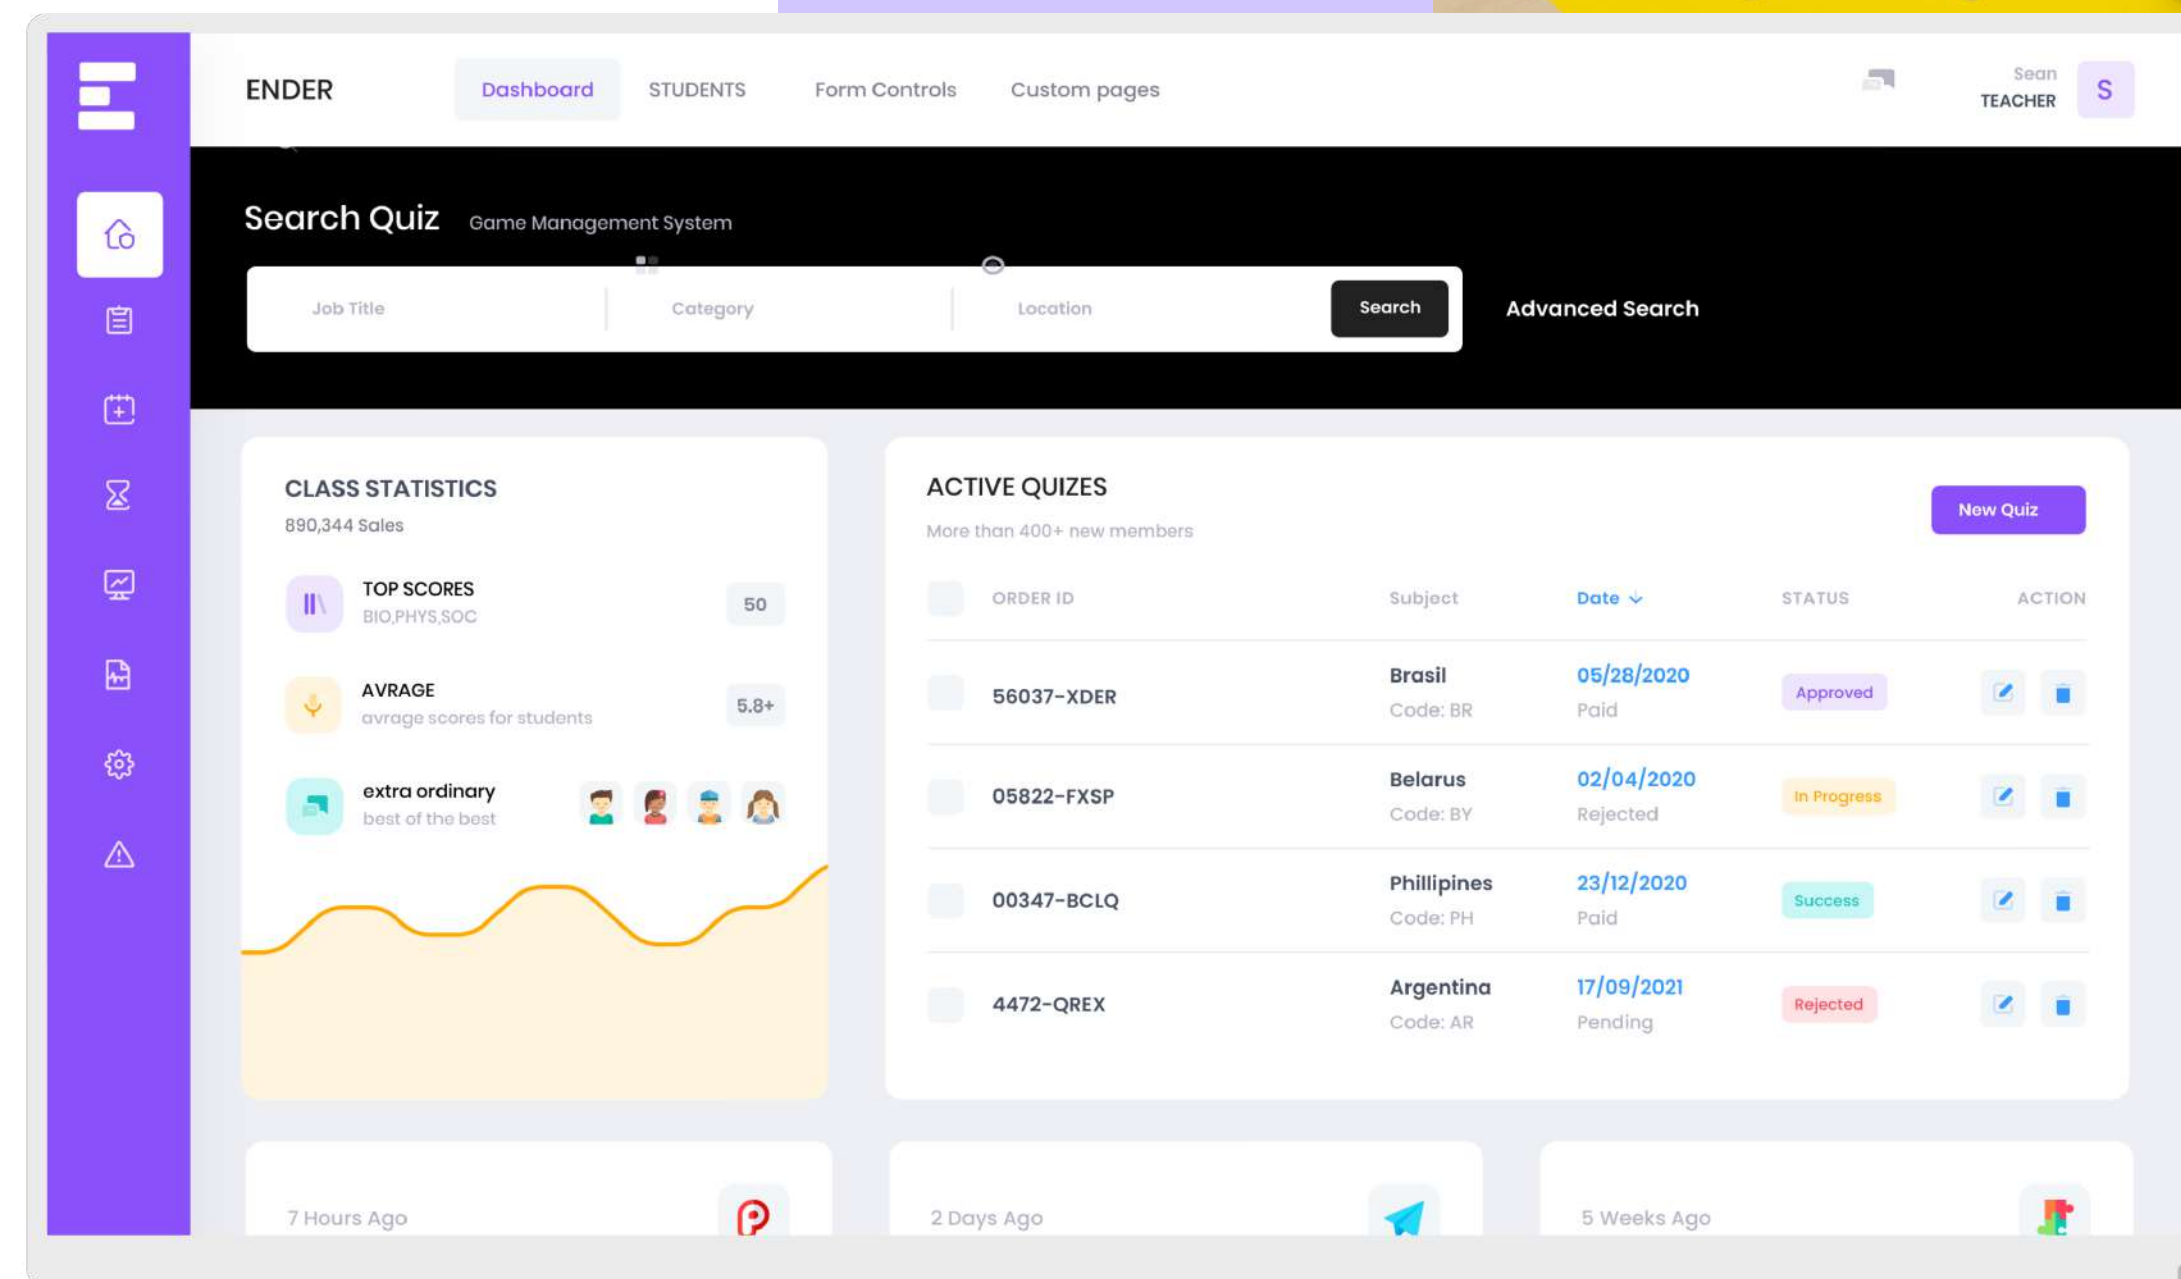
ENDER

Dashboard STUDENTS Form Controls Custom pages

Sean
TEACHER
S

Search Quiz Game Management System

Job Title
Category
Location
Search
Advanced Search

CLASS STATISTICS
890,344 Sales

TOP SCORES
BIO,PHYS,SOC
50

AVRAGE
avrage scores for students
5.8+

extra ordinary
best of the best

ACTIVE QUIZES
More than 400+ new members

New Quiz

| ORDER ID | Subject | Date | STATUS | ACTION |
|---|---|---|---|---|
| 56037-XDER | Brasil Code: BR | 05/28/2020 Paid | Approved | |
| 05822-FXSP | Belarus Code: BY | 02/04/2020 Rejected | In Progress | |
| 00347-BCLQ | Phillipines Code: PH | 23/12/2020 Paid | Success | |
| 4472-QREX | Argentina Code: AR | 17/09/2021 Pending | Rejected | |

7 Hours Ago

2 Days Ago

5 Weeks Ago